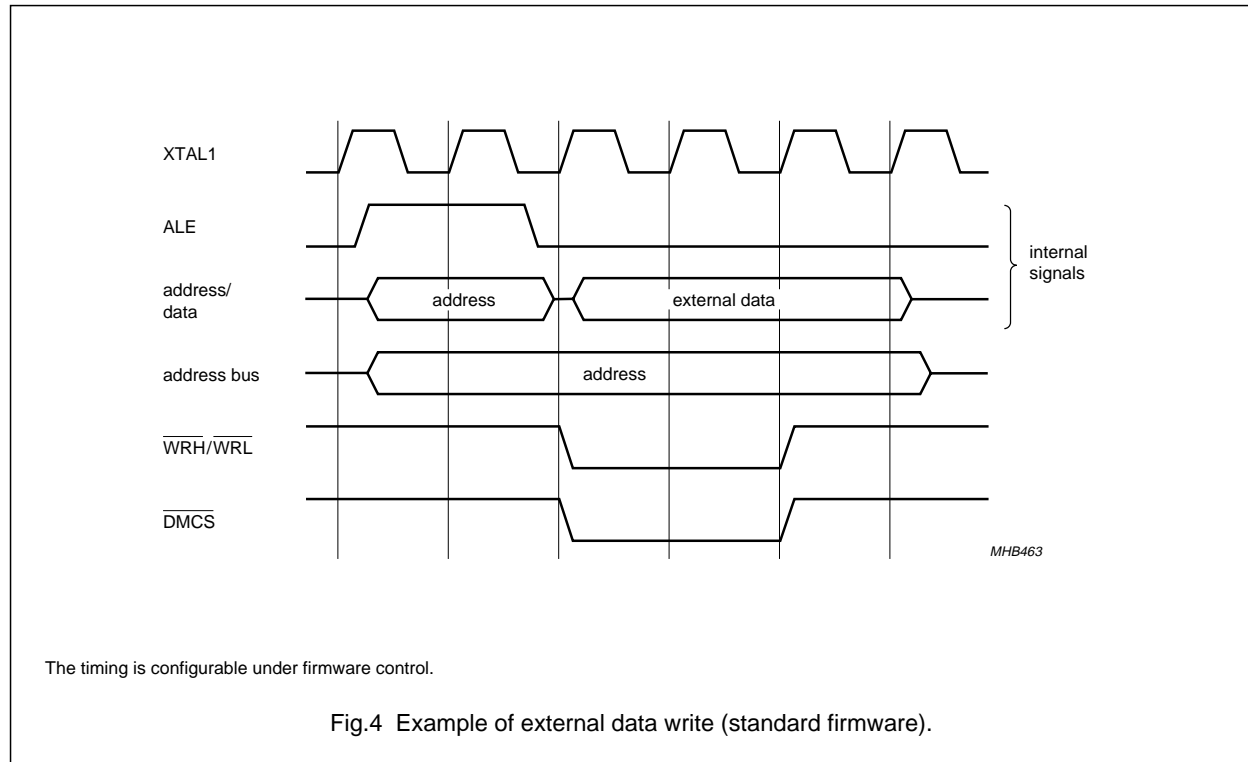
XTAL1

ALE

address/
data

address

external data

internal
signals

address bus

address

$\overline{WRH}/\overline{WRL}$

$\overline{DMCS}$

MHB463

The timing is configurable under firmware control.

Fig.4 Example of external data write (standard firmware).